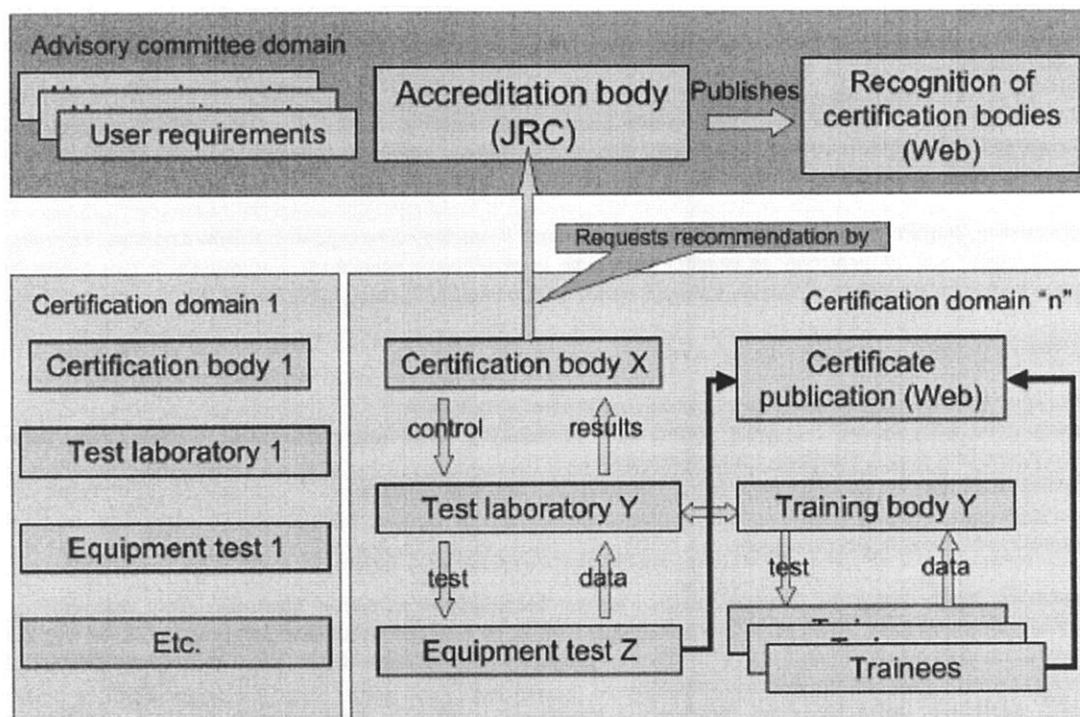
Advisory committee domain

User requirements

Accreditation body (JRC)

Publishes

Recognition of certification bodies (Web)

Requests recommendation by

Certification domain 1

Certification body 1

Test laboratory 1

Equipment test 1

Etc.

Certification domain "n"

Certification body X

control

results

Certificate publication (Web)

Test laboratory Y

Training body Y

test

data

test

data

Equipment test Z

Trainees